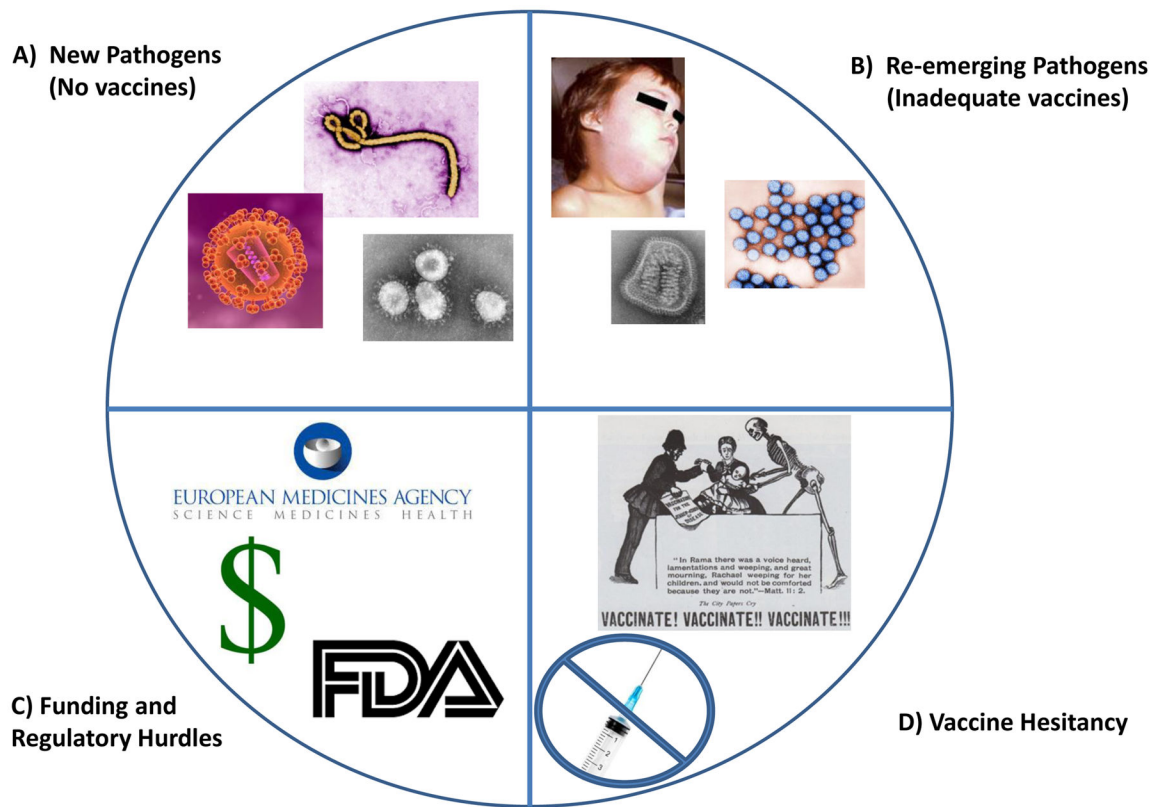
A) New Pathogens
(No vaccines)

B) Re-emerging Pathogens
(Inadequate vaccines)

EUROPEAN MEDICINES AGENCY
SCIENCE MEDICINES HEALTH

$

FDA

"In Rama there was a voice heard, lamentations and weeping, and great mourning, Rachael weeping for her children, and would not be comforted because they are not."—Matt. ii: 2.

The City Papers Cry

VACCINATE! VACCINATE!! VACCINATE!!!

C) Funding and
Regulatory Hurdles

D) Vaccine Hesitancy